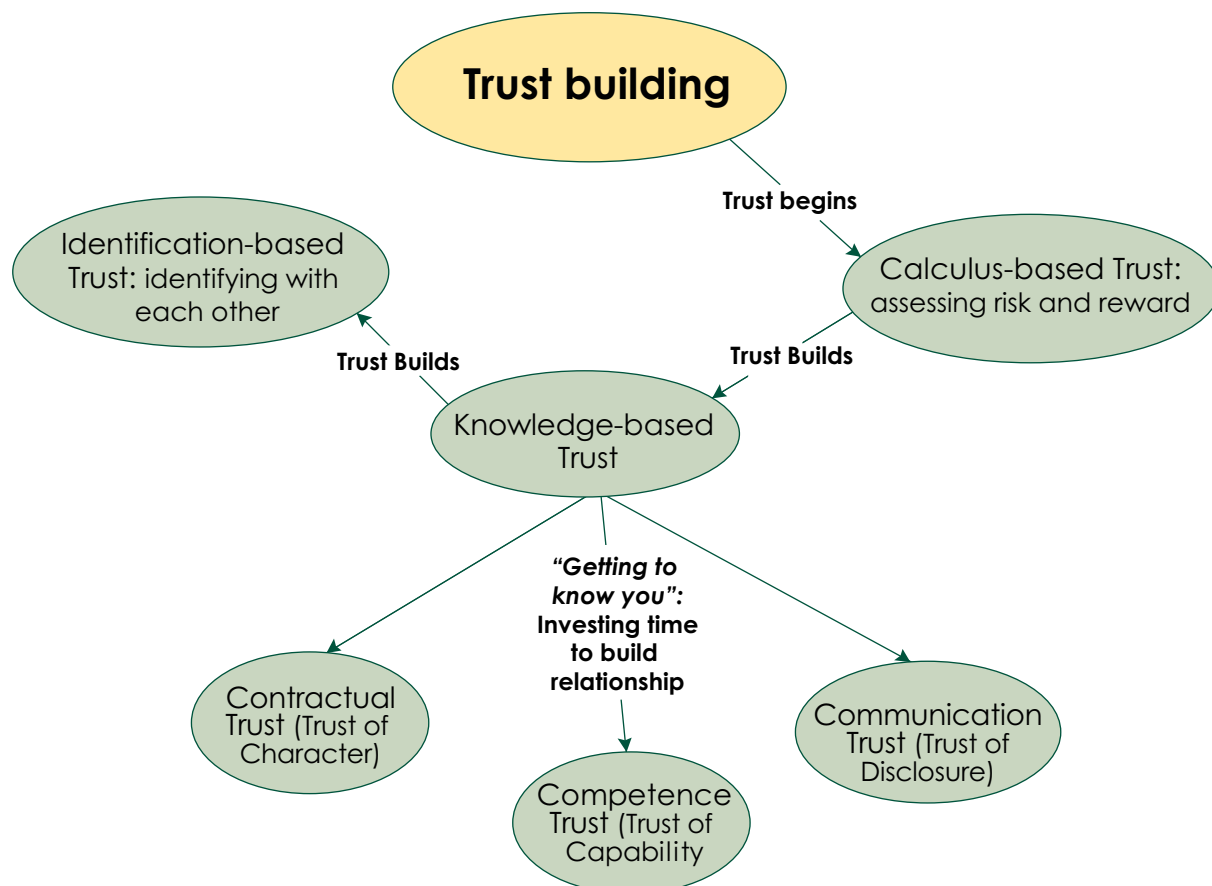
Trust building

Trust begins

Calculus-based Trust: assessing risk and reward

Trust Builds

Identification-based Trust: identifying with each other

Trust Builds

Knowledge-based Trust

"Getting to know you": Investing time to build relationship

Contractual Trust (Trust of Character)

Competence Trust (Trust of Capability

Communication Trust (Trust of Disclosure)